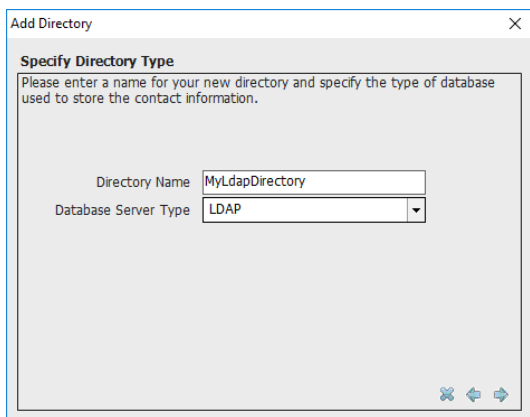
Add Directory

Specify Directory Type

Please enter a name for your new directory and specify the type of database used to store the contact information.

Directory Name MyLdapDirectory

Database Server Type LDAP